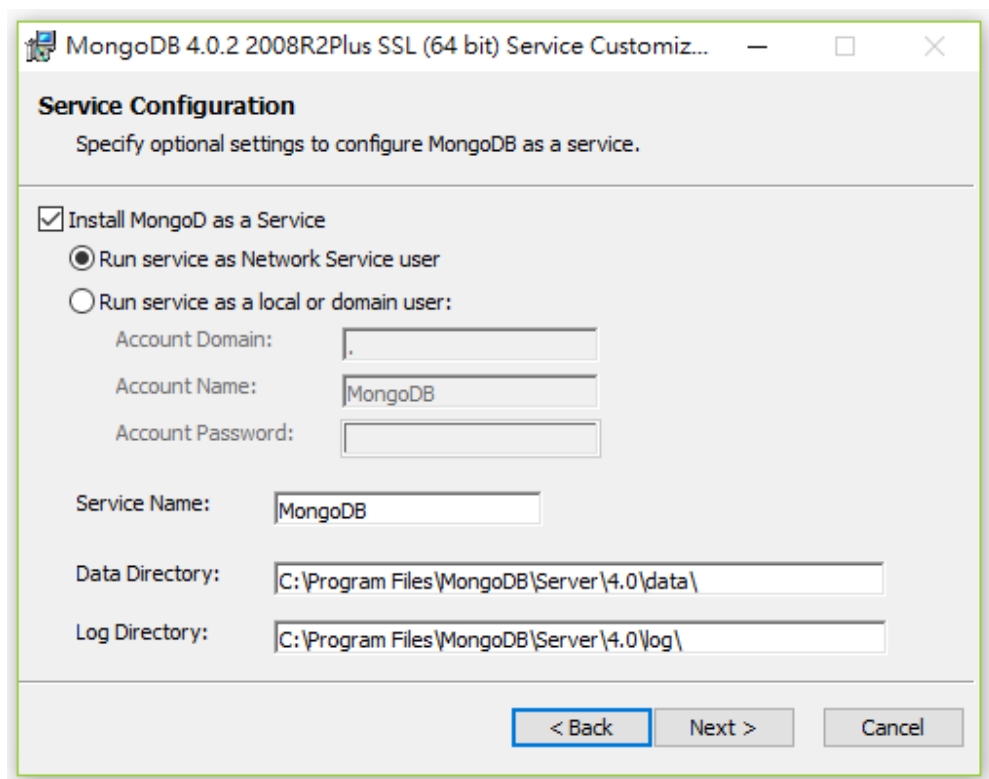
MongoDB 4.0.2 2008R2Plus SSL (64 bit) Service Customiz...

Service Configuration

Specify optional settings to configure MongoDB as a service.

Install MongoD as a Service

Run service as Network Service user

Run service as a local or domain user:

Account Domain: .

Account Name: MongoDB

Account Password:

Service Name: MongoDB

Data Directory: C:\Program Files\MongoDB\Server\4.0\data\

Log Directory: C:\Program Files\MongoDB\Server\4.0\log\

< Back
Next >
Cancel